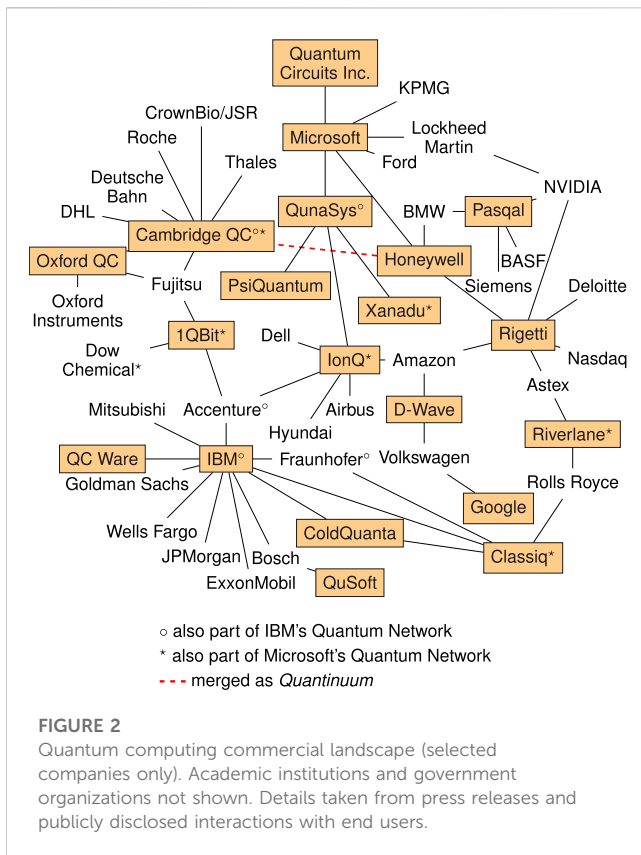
Quantum Circuits Inc.

KPMG

CrownBio/JSR

Microsoft

Lockheed Martin

Roche

Ford

Thales

Deutsche Bahn

NVIDIA

QunaSys°

BMW

Pasqal

DHL

Cambridge QC°*

Honeywell

BASF

Oxford QC

Fujitsu

PsiQuantum

Siemens

Deloitte

Oxford Instruments

Xanadu*

Rigetti

1QBit*

Dell

Dow Chemical*

IonQ*

Amazon

Nasdaq

Astex

Mitsubishi

Accenture°

Airbus

D-Wave

Riverlane*

Hyundai

QC Ware

IBM°

Fraunhofer°

Volkswagen

Rolls Royce

Goldman Sachs

Google

Wells Fargo

ColdQuanta

JPMorgan

Bosch

Classiq*

ExxonMobil

QuSoft

○ also part of IBM's Quantum Network

* also part of Microsoft's Quantum Network

merged as *Quantinuum*

FIGURE 2

Quantum computing commercial landscape (selected companies only). Academic institutions and government organizations not shown. Details taken from press releases and publicly disclosed interactions with end users.